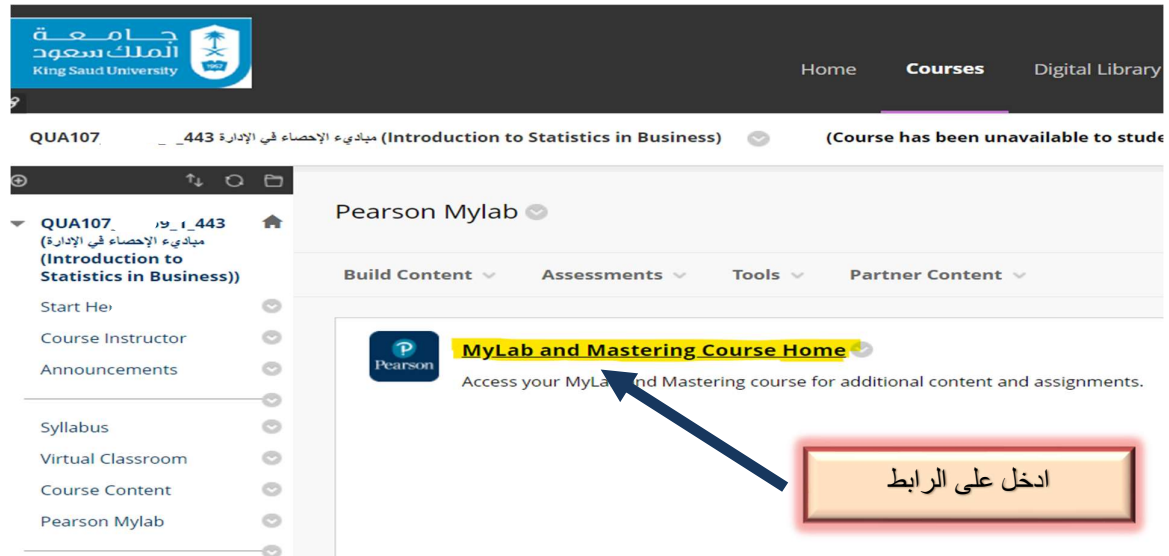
جامعة الملك سعود
King Saud University
1957

Home
Courses
Digital Library

QUA107_ _443_ _ مبادىء الإحصاء في الإدارة (Introduction to Statistics in Business)
(Course has been unavailable to stude

QUA107_ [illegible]_443 مبادىء الإحصاء في الإدارة (Introduction to Statistics in Business))
Start He
Course Instructor
Announcements
Syllabus
Virtual Classroom
Course Content
Pearson Mylab

Pearson Mylab

Build Content
Assessments
Tools
Partner Content

P
Pearson

MyLab and Mastering Course Home
Access your MyLa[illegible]nd Mastering course for additional content and assignments.

ادخل على الرابط